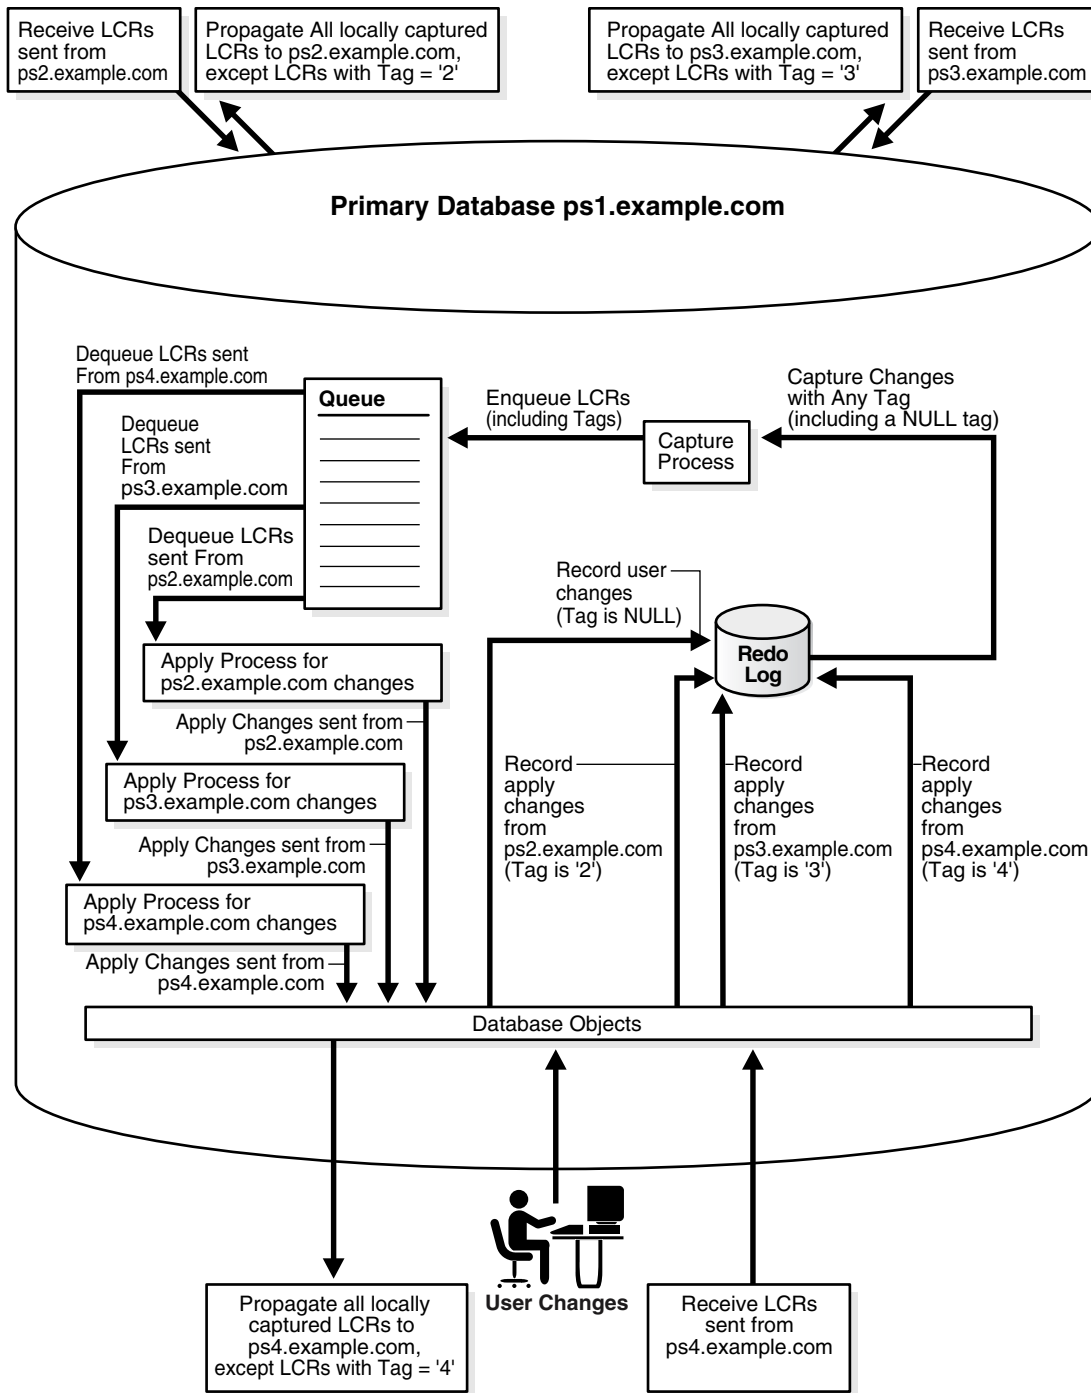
Receive LCRs sent from ps2.example.com

Propagate All locally captured LCRs to ps2.example.com, except LCRs with Tag = '2'

Propagate All locally captured LCRs to ps3.example.com, except LCRs with Tag = '3'

Receive LCRs sent from ps3.example.com

Primary Database ps1.example.com

Dequeue LCRs sent From ps4.example.com

Queue

Enqueue LCRs (including Tags)

Capture Changes with Any Tag (including a NULL tag)

Dequeue LCRs sent From ps3.example.com

Capture Process

Dequeue LCRs sent From ps2.example.com

Record user changes (Tag is NULL)

Redo Log

Apply Process for ps2.example.com changes

Apply Changes sent from ps2.example.com

Apply Process for ps3.example.com changes

Record apply changes from ps2.example.com (Tag is '2')

Record apply changes from ps3.example.com (Tag is '3')

Record apply changes from ps4.example.com (Tag is '4')

Apply Changes sent from ps3.example.com

Apply Process for ps4.example.com changes

Apply Changes sent from ps4.example.com

Database Objects

User Changes

Propagate all locally captured LCRs to ps4.example.com, except LCRs with Tag = '4'

Receive LCRs sent from ps4.example.com